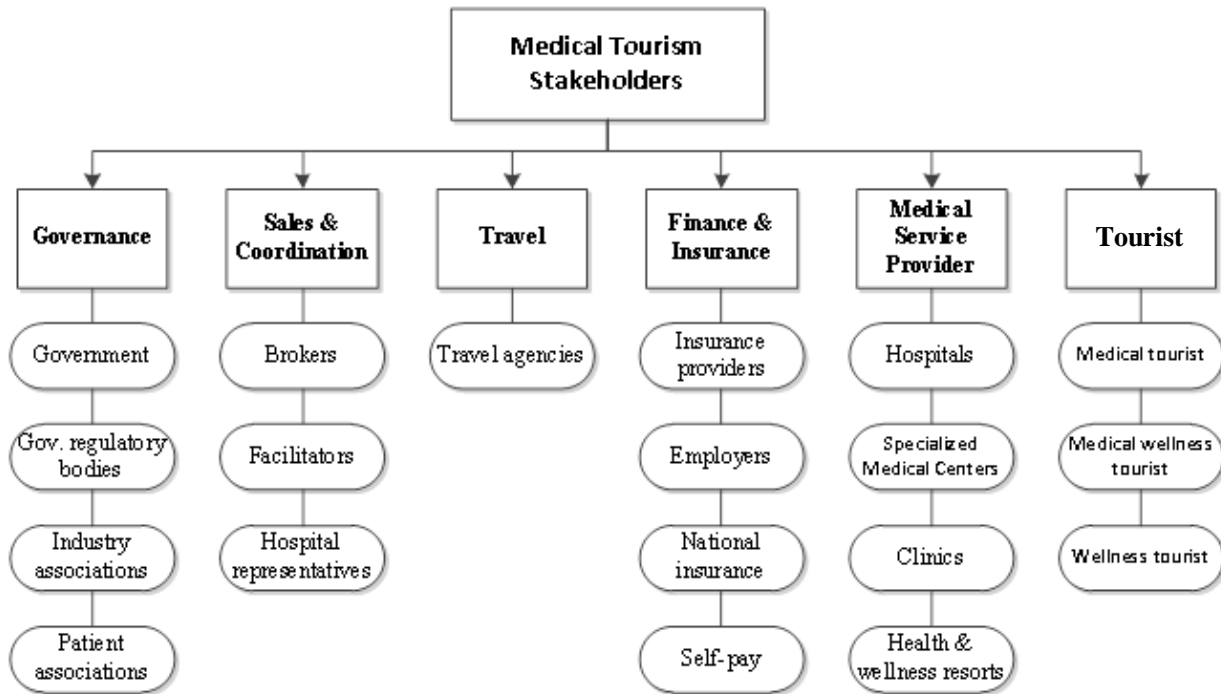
Medical Tourism Stakeholders

Governance

Government

Gov. regulatory bodies

Industry associations

Patient associations

Sales & Coordination

Brokers

Facilitators

Hospital representatives

Travel

Travel agencies

Finance & Insurance

Insurance providers

Employers

National insurance

Self-pay

Medical Service Provider

Hospitals

Specialized Medical Centers

Clinics

Health & wellness resorts

Tourist

Medical tourist

Medical wellness tourist

Wellness tourist